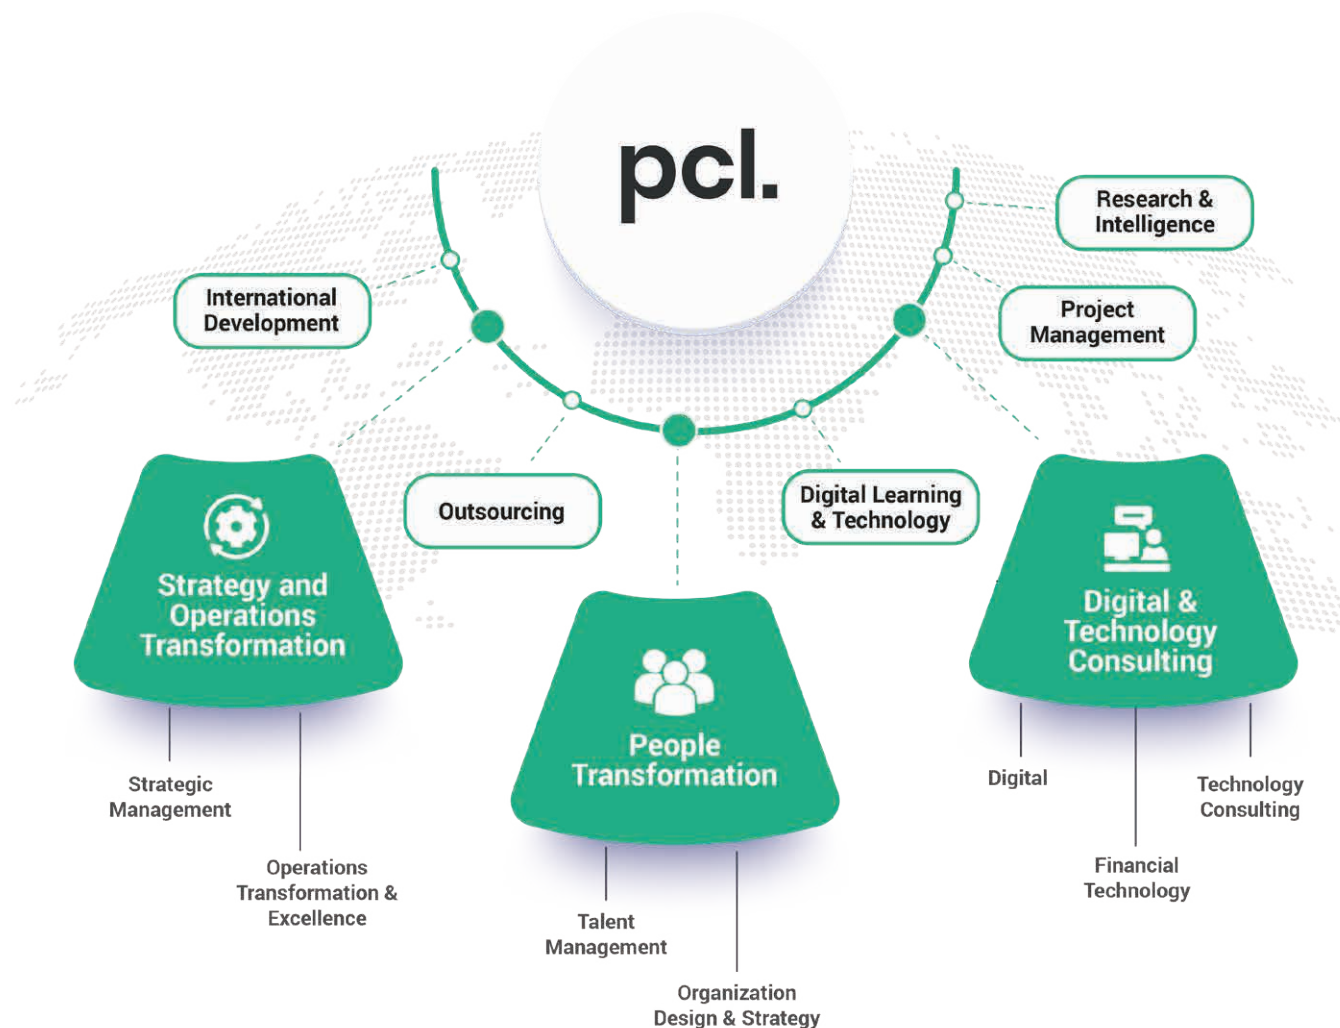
pcl.

Research & Intelligence

International Development

Project Management

Outsourcing

Digital Learning & Technology

Strategy and Operations Transformation

People Transformation

Digital & Technology Consulting

Strategic Management

Operations Transformation & Excellence

Talent Management

Organization Design & Strategy

Digital

Technology Consulting

Financial Technology